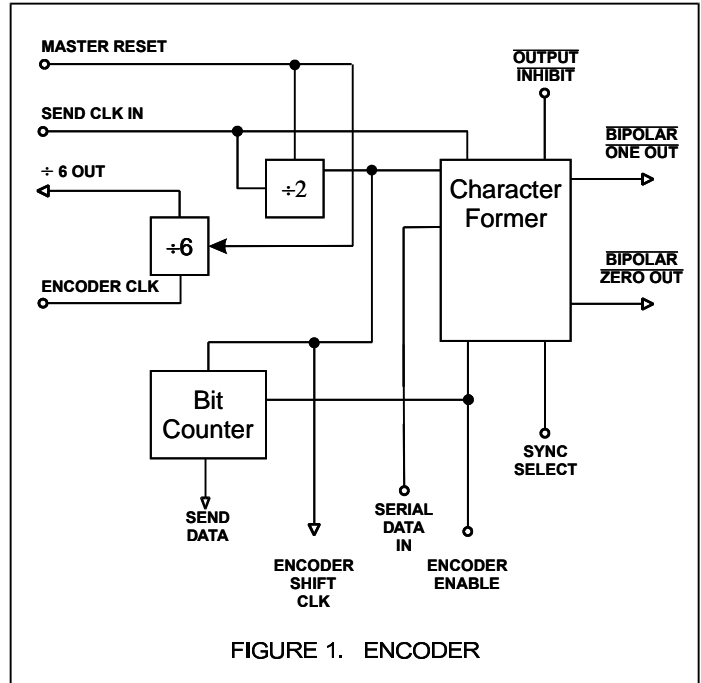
MASTER RESET

SEND CLK IN

÷ 6 OUT

ENCODER CLK

÷2

÷6

$\overline{\text{OUTPUT INHIBIT}}$

Character Former

$\overline{\text{BIPOLAR ONE OUT}}$

$\overline{\text{BIPOLAR ZERO OUT}}$

Bit Counter

SYNC SELECT

SEND DATA

SERIAL DATA IN

ENCODER SHIFT CLK

ENCODER ENABLE

FIGURE 1. ENCODER